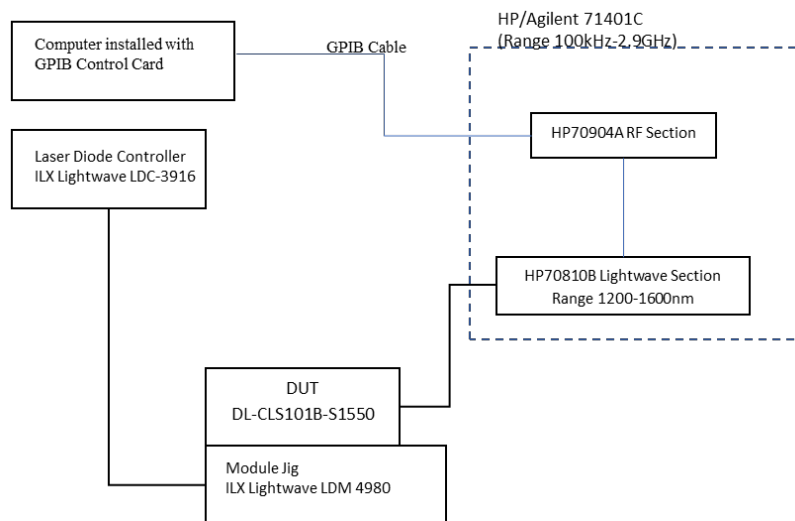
Computer installed with GPIB Control Card

GPIB Cable

HP/Agilent 71401C
(Range 100kHz-2.9GHz)

HP70904A RF Section

Laser Diode Controller
ILX Lightwave LDC-3916

HP70810B Lightwave Section
Range 1200-1600nm

DUT
DL-CLS101B-S1550

Module Jig
ILX Lightwave LDM 4980